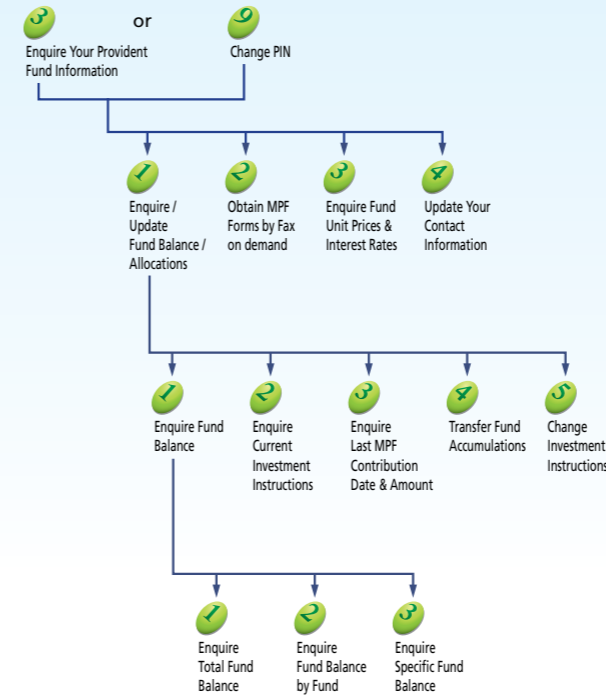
3 or 9

Enquire Your Provident Fund Information

Change PIN

1
Enquire / Update Fund Balance / Allocations

2
Obtain MPF Forms by Fax on demand

3
Enquire Fund Unit Prices & Interest Rates

4
Update Your Contact Information

1
Enquire Fund Balance

2
Enquire Current Investment Instructions

3
Enquire Last MPF Contribution Date & Amount

4
Transfer Fund Accumulations

5
Change Investment Instructions

1
Enquire Total Fund Balance

2
Enquire Fund Balance by Fund

3
Enquire Specific Fund Balance